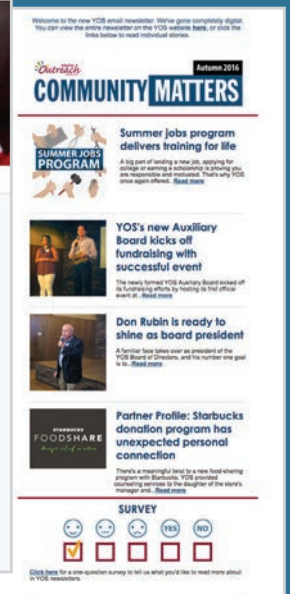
Welcome to the new YOS email newsletter. We've gone completely digital. You can view the entire newsletter on the YOS website here, or click the links below to read individual stories.

Youth Outreach

Autumn 2016

COMMUNITY MATTERS

SUMMER JOBS PROGRAM

Summer jobs program delivers training for life

A big part of landing a new job, applying for college or earning a scholarship is proving you are responsible and motivated. That's why YOS once again offered... Read more

YOS's new Auxiliary Board kicks off fundraising with successful event

The newly formed YOS Auxiliary Board kicked off its fundraising efforts by hosting its first official event at... Read more

Don Rubin is ready to shine as board president

A familiar face takes over as president of the YOS Board of Directors, and his number one goal is to... Read more

STARBUCKS FOODSHARE

Partner Profile: Starbucks donation program has unexpected personal connection

There's a meaningful twist to a new food-sharing program with Starbucks. YOS provided counseling services to the daughter of the store's manager and... Read more

SURVEY

YES NO

Click here for a one-question survey to tell us what you'd like to read more about in YOS newsletters.